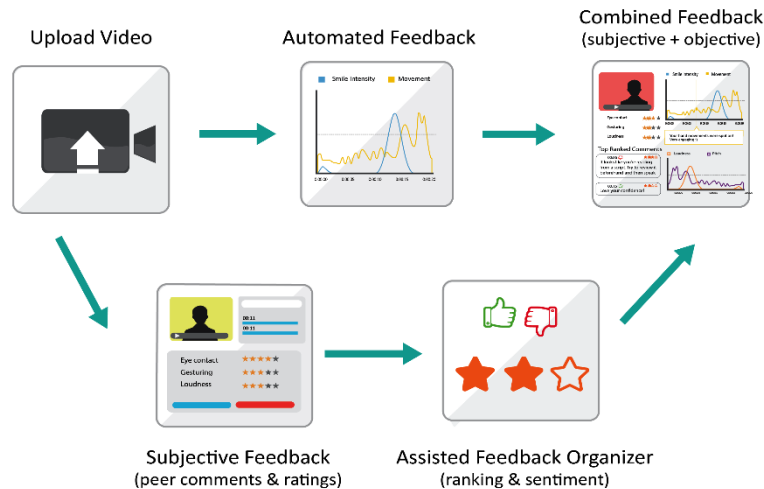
Upload Video

Automated Feedback

Smile Intensity Movement

0:00:10 0:00:35 0:00:55 0:00:75 0:00:95

Combined Feedback
(subjective + objective)

Smile Intensity Movement

Eye contact

Gesturing

Loudness

Top Ranked Comments

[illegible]

Subjective Feedback
(peer comments & ratings)

00:11

00:11

Eye contact

Gesturing

Loudness

Assisted Feedback Organizer
(ranking & sentiment)